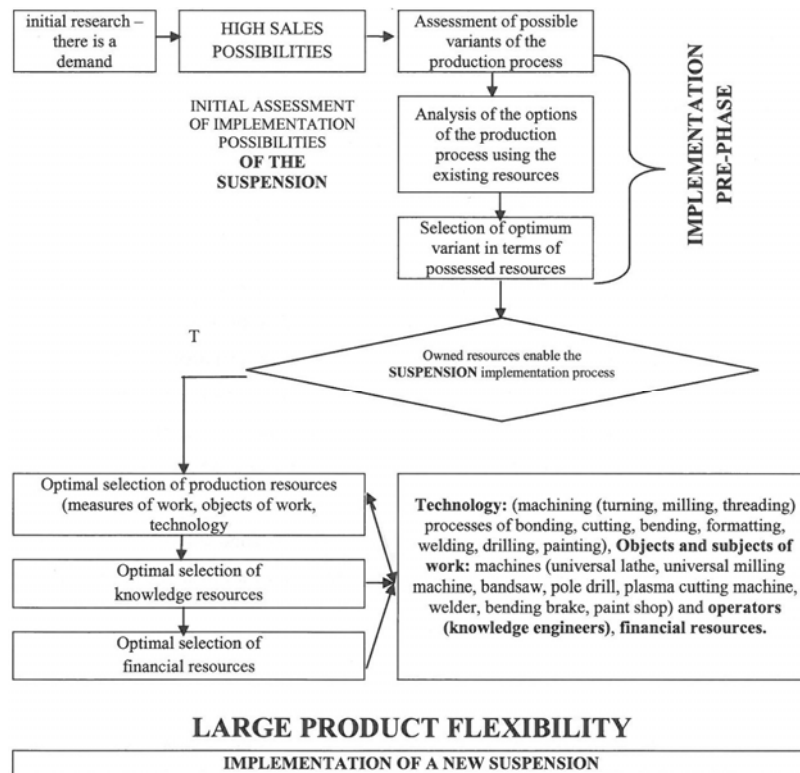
initial research – there is a demand

HIGH SALES POSSIBILITIES

Assessment of possible variants of the production process

INITIAL ASSESSMENT OF IMPLEMENTATION POSSIBILITIES **OF THE SUSPENSION**

Analysis of the options of the production process using the existing resources

Selection of optimum variant in terms of possessed resources

**IMPLEMENTATION PRE-PHASE**

T

Owned resources enable the **SUSPENSION** implementation process

Optimal selection of production resources (measures of work, objects of work, technology

Optimal selection of knowledge resources

Optimal selection of financial resources

**Technology:** (machining (turning, milling, threading) processes of bonding, cutting, bending, formatting, welding, drilling, painting), **Objects and subjects of work:** machines (universal lathe, universal milling machine, bandsaw, pole drill, plasma cutting machine, welder, bending brake, paint shop) and **operators (knowledge engineers), financial resources.**

**LARGE PRODUCT FLEXIBILITY**

IMPLEMENTATION OF A NEW SUSPENSION